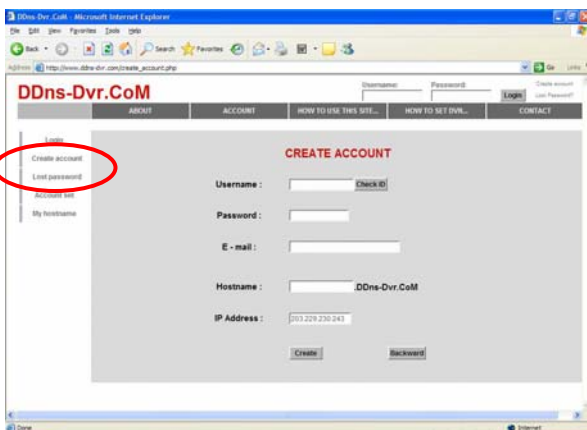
DDns-Dvr.CoM - Microsoft Internet Explorer

File Edit View Favorites Tools Help

Back Search Favorites

Address http://www.ddns-dvr.com/create_account.php Go Links

DDns-Dvr.CoM

Username: Password: Login Create account Lost Password

ABOUT | ACCOUNT | HOW TO USE THIS SITE... | HOW TO SET DVR... | CONTACT

Login
Create account
Lost password
Account set
My hostname

CREATE ACCOUNT

Username : Check ID

Password :

E - mail :

Hostname : .DDns-Dvr.CoM

IP Address : 203.229.230.243

Create Backward

Done Internet